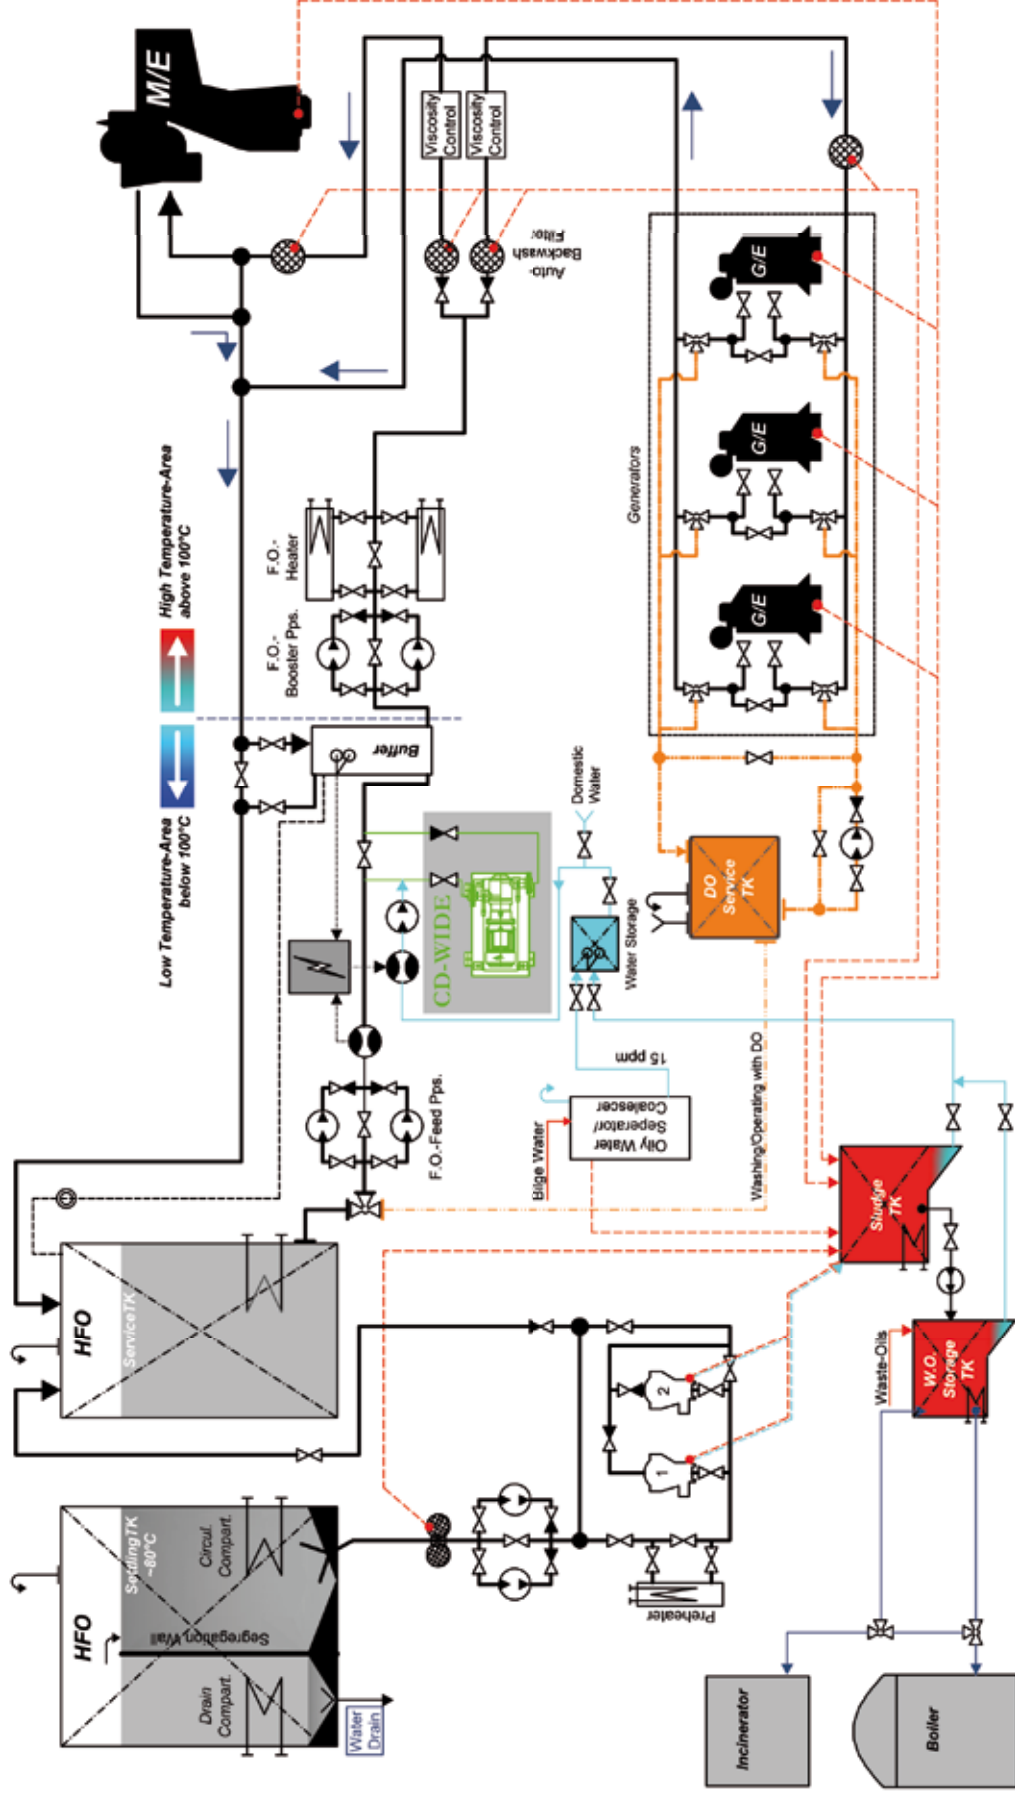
M/E

Viscosity Control

Viscosity Control

Auto-Backwash Filter

G/E

G/E

G/E

Generators

High Temperature-Area above 100°C

Low Temperature-Area below 100°C

F.O.-Heater

F.O.-Booster Pps.

Buffer

Domestic Water

CD-WIDE

DO Service TK

Water Storage

15 ppm

Oily Water Seperator/ Coalescer

Bilge Water

Washing/Operating with DO

F.O.-Feed Pps.

Sludge TK

HFO

ServiceTK

W.O. Storage TK

Waste-Oils

2

1

HFO

SettlingTK ~80°C

Circul. Compart.

Segregation Wall

Drain Compart.

Water Drain

Preheater

Incinerator

Boiler